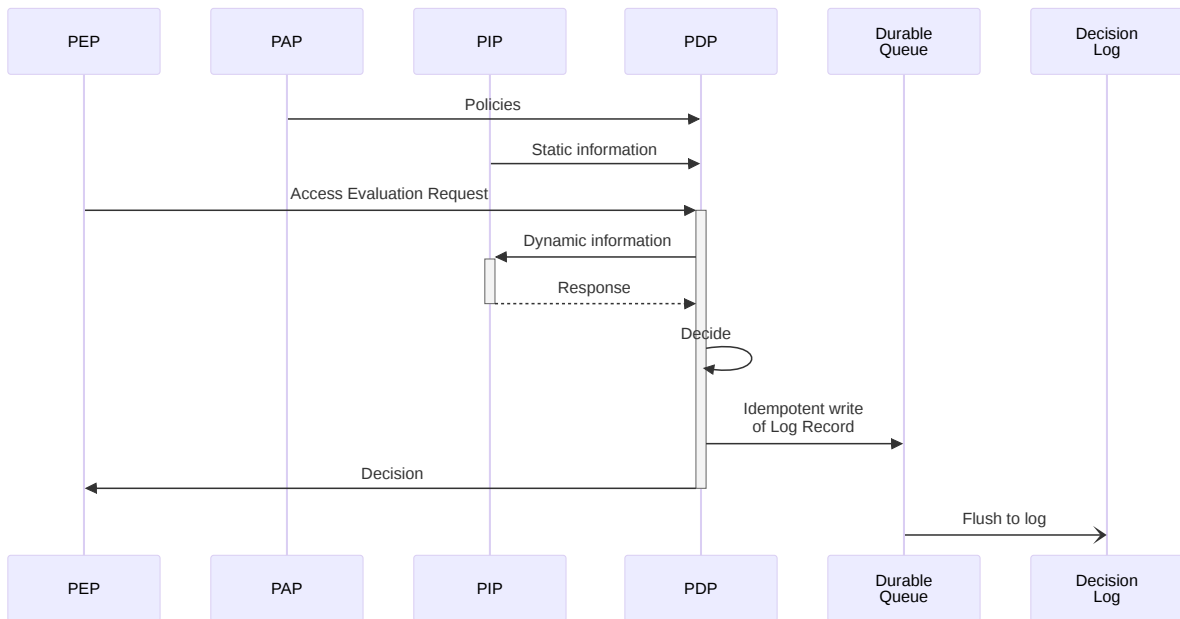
PEP

PAP

PIP

PDP

Durable Queue

Decision Log

Policies

Static information

Access Evaluation Request

Dynamic information

Response

Decide

Idempotent write of Log Record

Decision

Flush to log

PEP

PAP

PIP

PDP

Durable Queue

Decision Log